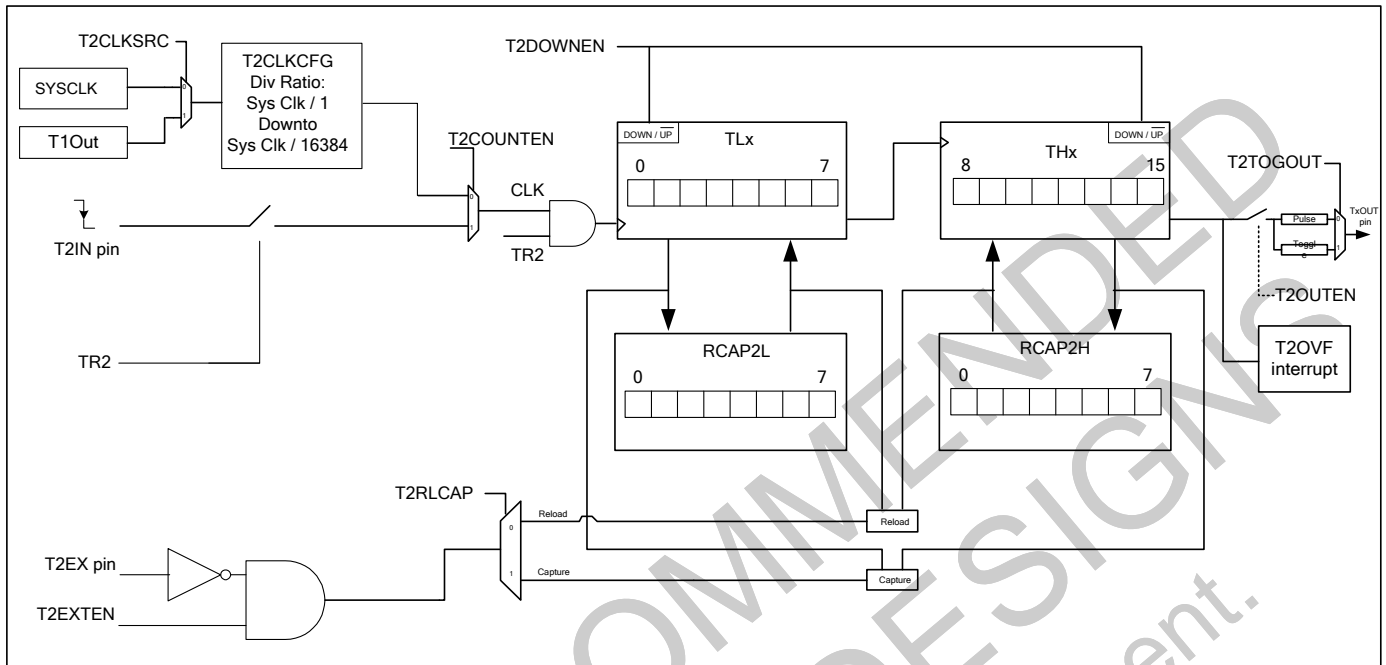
T2CLKSRC

SYSCLK

T1Out

0

1

T2CLKCFG Div Ratio: Sys Clk / 1 Downto Sys Clk / 16384

T2DOWNEN

$\text{DOWN} / \overline{\text{UP}}$

TLx

0

7

$\text{DOWN} / \overline{\text{UP}}$

THx

8

15

T2COUNTEN

0

1

CLK

TR2

T2IN pin

TR2

T2TOGOUT

Pulse

Toggle

0

1

TxOUT pin

T2OUTEN

T2OVF interrupt

RCAP2L

0

7

RCAP2H

0

7

T2RLCAP

0

1

Reload

Capture

Reload

Capture

T2EX pin

T2EXTEN

NOT RECOMMENDED FOR NEW DESIGNS

ent.